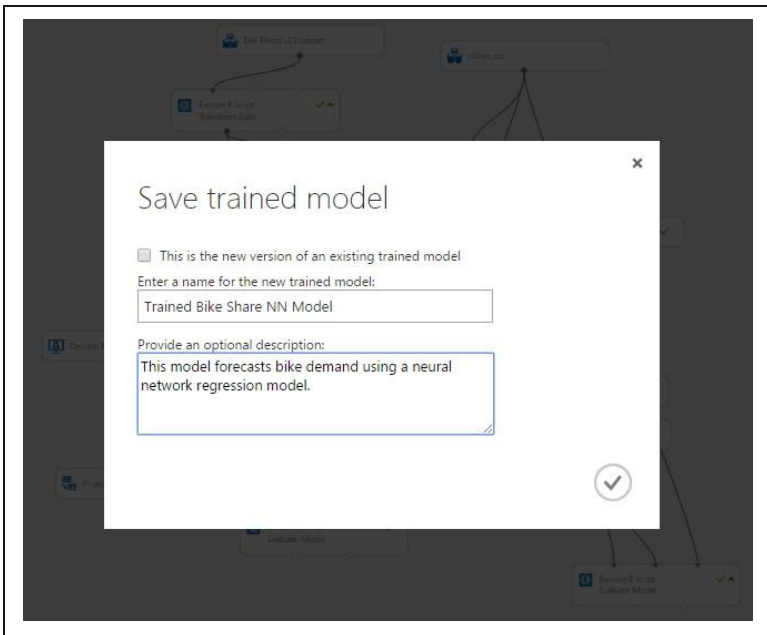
Save trained model

×

This is the new version of an existing trained model

Enter a name for the new trained model:

Trained Bike Share NN Model

Provide an optional description:

This model forecasts bike demand using a neural network regression model.

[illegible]